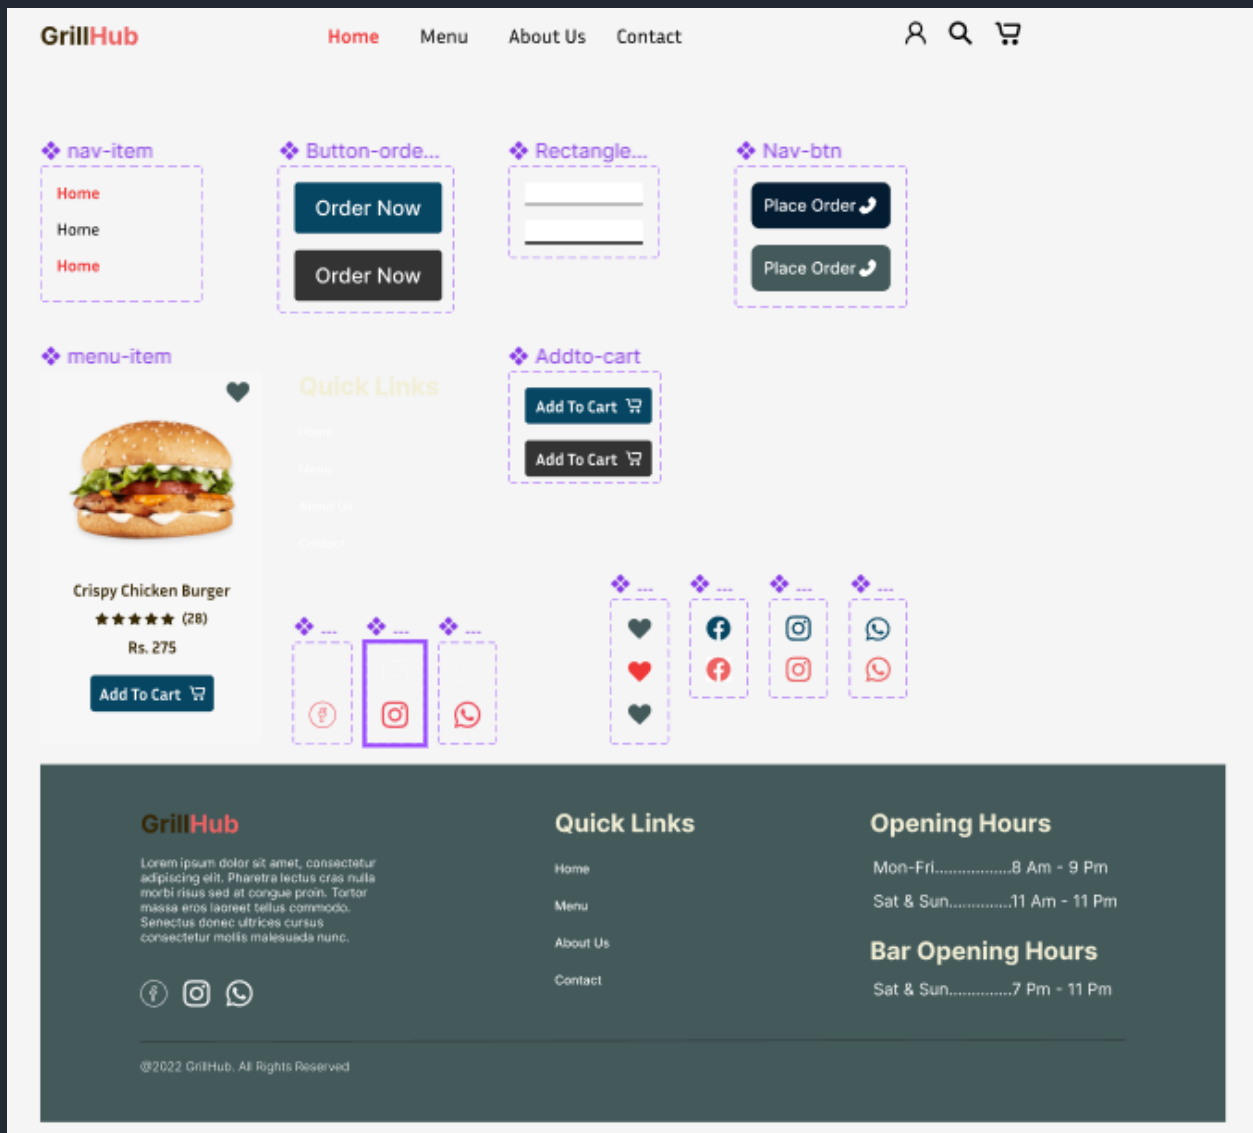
GrillHub

Home Menu About Us Contact

nav-item
Home
Home
Home

Button-orde...
Order Now
Order Now

Rectangle...

Nav-btn
Place Order
Place Order

menu-item
Crispy Chicken Burger
★★★★★ (28)
Rs. 275
Add To Cart

Quick Links
Home
Menu
About Us
Contact

Addto-cart
Add To Cart
Add To Cart

GrillHub

Lorem ipsum dolor sit amet, consectetur adipiscing elit. Pharetra lectus cras nulla morbi risus sed at congue proin. Tortor massa eros laoreet tellus commodo. Senectus donec ultrices cursus consectetur mollis malesuada nunc.

Quick Links
Home
Menu
About Us
Contact

Opening Hours
Mon-Fri.................8 Am - 9 Pm
Sat & Sun.............11 Am - 11 Pm

Bar Opening Hours
Sat & Sun.............7 Pm - 11 Pm

@2022 GrillHub. All Rights Reserved